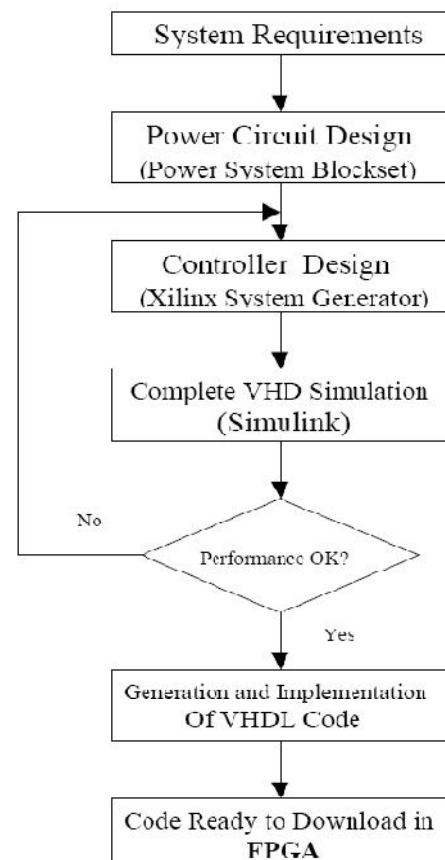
System Requirements

Power Circuit Design
(Power System Blockset)

Controller Design
(Xilinx System Generator)

Complete VHD Simulation
(Simulink)

No

Performance OK?

Yes

Generation and Implementation
Of VHDL Code

Code Ready to Download in
FPGA